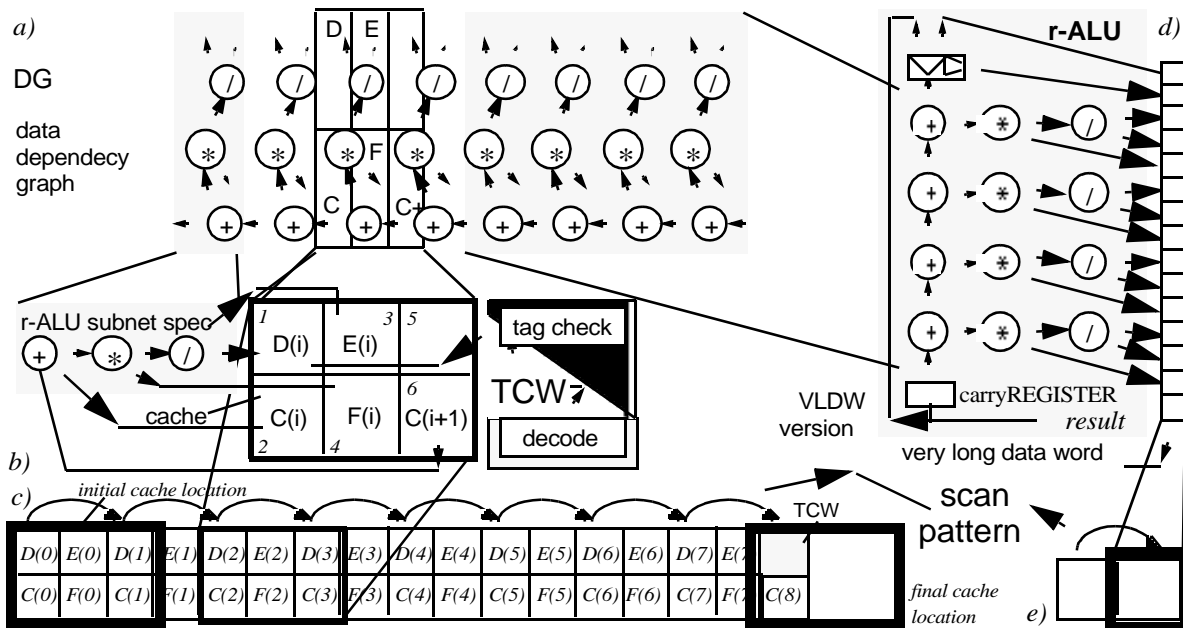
a)

DG

data dependecy graph

D E

/ / / / / / / /

* * * F * * * * *

C C+

+ + + + + + + +

r-ALU

d)

+ * /
+ * /
+ * /
+ * /

carryREGISTER

result

VLDW version

very long data word

r-ALU subnet spec

+ * /

cache

| 1 D(i) | 3 E(i) | 5 |
|---|---|---|
| C(i) 2 | F(i) 4 | 6 C(i+1) |

tag check

TCW

decode

b)

c)

initial cache location

| D(0) | E(0) | D(1) | E(1) | D(2) | E(2) | D(3) | E(3) | D(4) | E(4) | D(5) | E(5) | D(6) | E(6) | D(7) | E(7) | |
|---|---|---|---|---|---|---|---|---|---|---|---|---|---|---|---|---|
| C(0) | F(0) | C(1) | F(1) | C(2) | F(2) | C(3) | F(3) | C(4) | F(4) | C(5) | F(5) | C(6) | F(6) | C(7) | F(7) | C(8) |

TCW

scan pattern

final cache location

e)